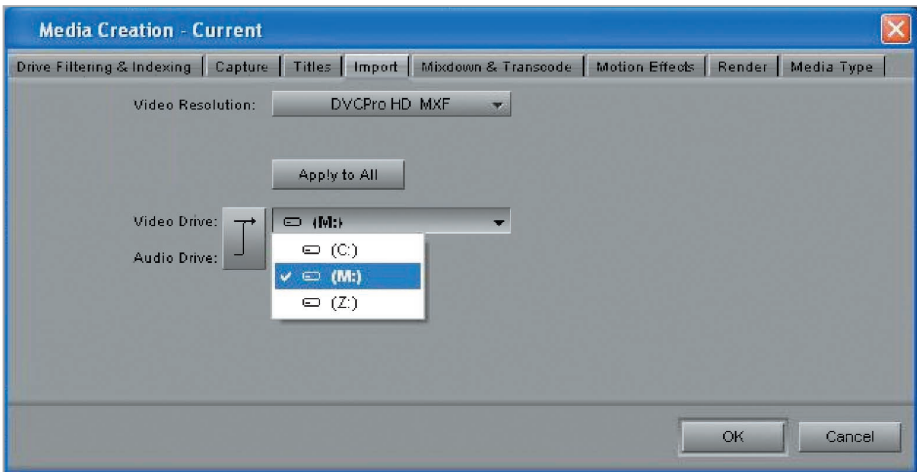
Media Creation - Current

Drive Filtering & Indexing | Capture | Titles | Import | Mixdown & Transcode | Motion Effects | Render | Media Type

Video Resolution: DVCPro HD MXF

Apply to All

Video Drive: (M:)

Audio Drive:

(C:)

(M:)

(Z:)

OK

Cancel